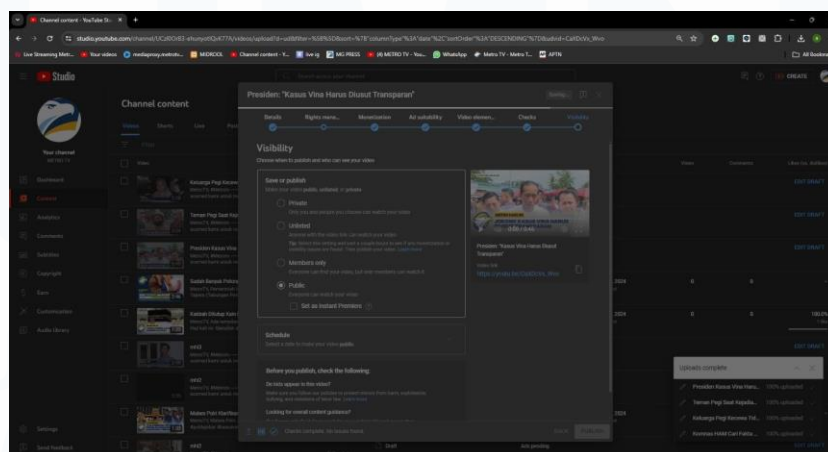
Channel content - YouTube St... ×

studio.youtube.com/channel/UCdlOr83-afwnyolQvt77h/videos/upload?d=ud&filter=%5B%5D&sort=%7B"columnType%3A"date"%2C"sortOrder"%3A"DESCENDING"%7D&udvid=CxlDvVx_Wvo

Live Streaming Metr... Your videos mediaproxy.metrotv... MIDROOL Channel content - Y... live ig MG PRESS (4) METRO TV - You... WhatsApp Metro TV - Metro T... AFTN All Bookmarks

Studio

Search across your channel

CREATE

Channel content

Videos Shorts Live

Your channel
METRO TV

Dashboard
Content
Analytics
Comments
Subtitles
Copyright
Earn
Customization
Audio library

Settings
Send feedback

Presiden: "Kasus Vina Harus Diusut Transparan"

Details Rights mana... Monetization Ad suitability Video elemen... Checks Visibility

Visibility
Choose when to publish and who can see your video

Save or publish
Make your video public, unlisted, or private

Private
Only you and people you choose can watch your video

Unlisted
Anyone with the video link can watch your video

Members only
Everyone can find your video, but only members can watch it

Public
Everyone can watch your video

Set as instant Premiere

0:00 / 0:44

Presiden: "Kasus Vina Harus Diusut Transparan"

Video link
https://youtu.be/CxlDvVx_Wvo

Schedule
Select a date to make your video public

Before you publish, check the following:

Do kids appear in this video?

Looking for overall content guidance?

Checks complete. No issues found.

Keluarga Pegi Rencana...
Teman Pegi Saat Kej...
Presiden Kasus Vina...
Sudah Banyak Polisi...
Kasbah Ditukar Kem...
cml3
cml2
Makes Pahi Klarifika...

EDIT DRAFT
EDIT DRAFT
EDIT DRAFT

2024
2024
2024

100.0%

Draft
Ads pending

Uploads complete
Presiden Kasus Vina Haru... 100% uploaded
Teman Pegi Saat Kejadia... 100% uploaded
Keluarga Pegi Rencana Tol... 100% uploaded
Komnas HAM Cari Fakta... 100% uploaded